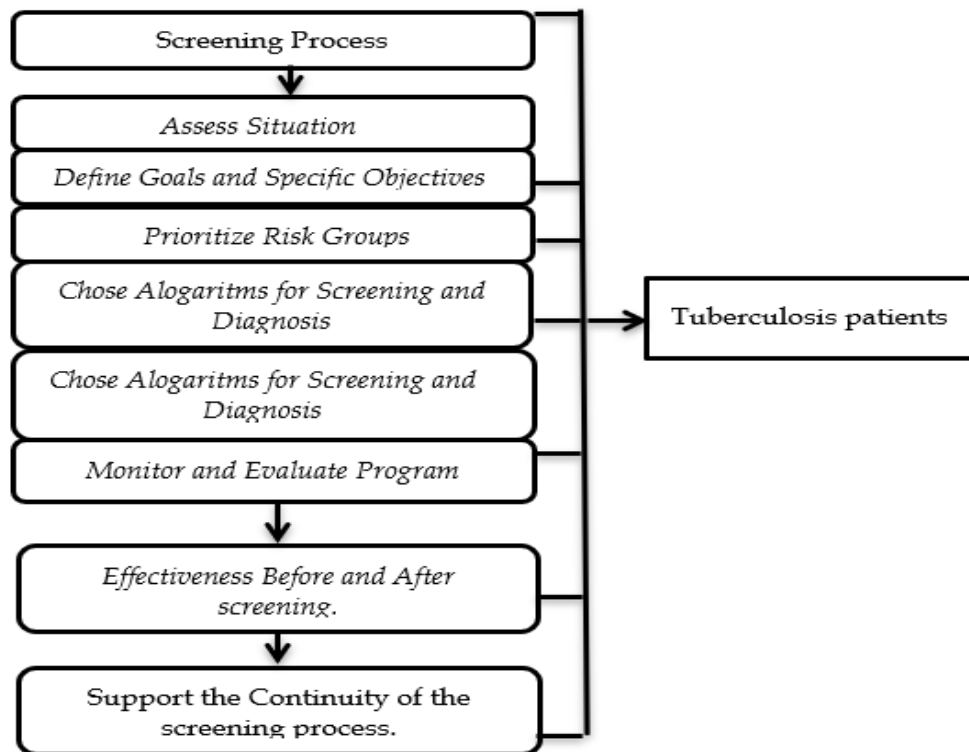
Screening Process

Assess Situation

Define Goals and Specific Objectives

Prioritize Risk Groups

Chose Alogaritms for Screening and Diagnosis

Chose Alogaritms for Screening and Diagnosis

Monitor and Evaluate Program

Effectiveness Before and After screening.

Support the Continuity of the screening process.

Tuberculosis patients